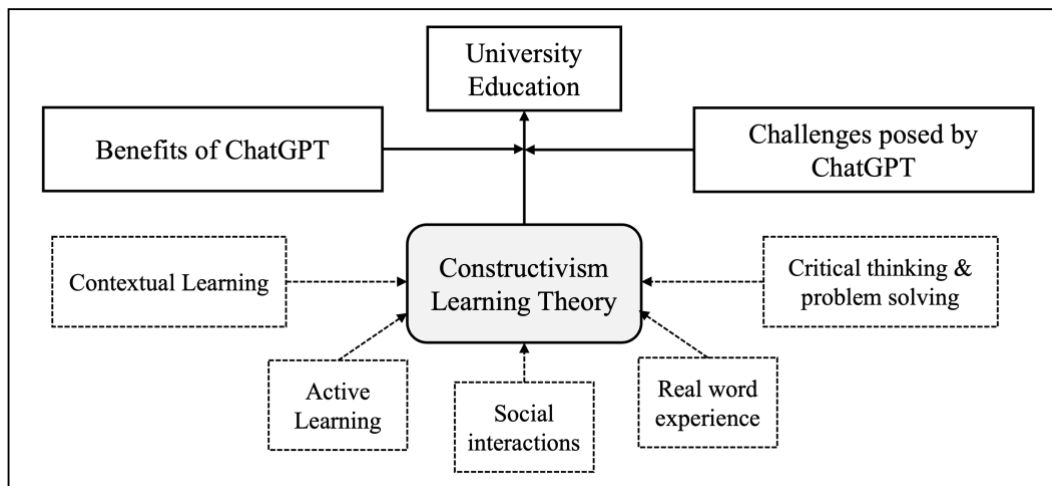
University Education

Benefits of ChatGPT

Challenges posed by ChatGPT

Contextual Learning

Constructivism Learning Theory

Critical thinking & problem solving

Active Learning

Social interactions

Real word experience